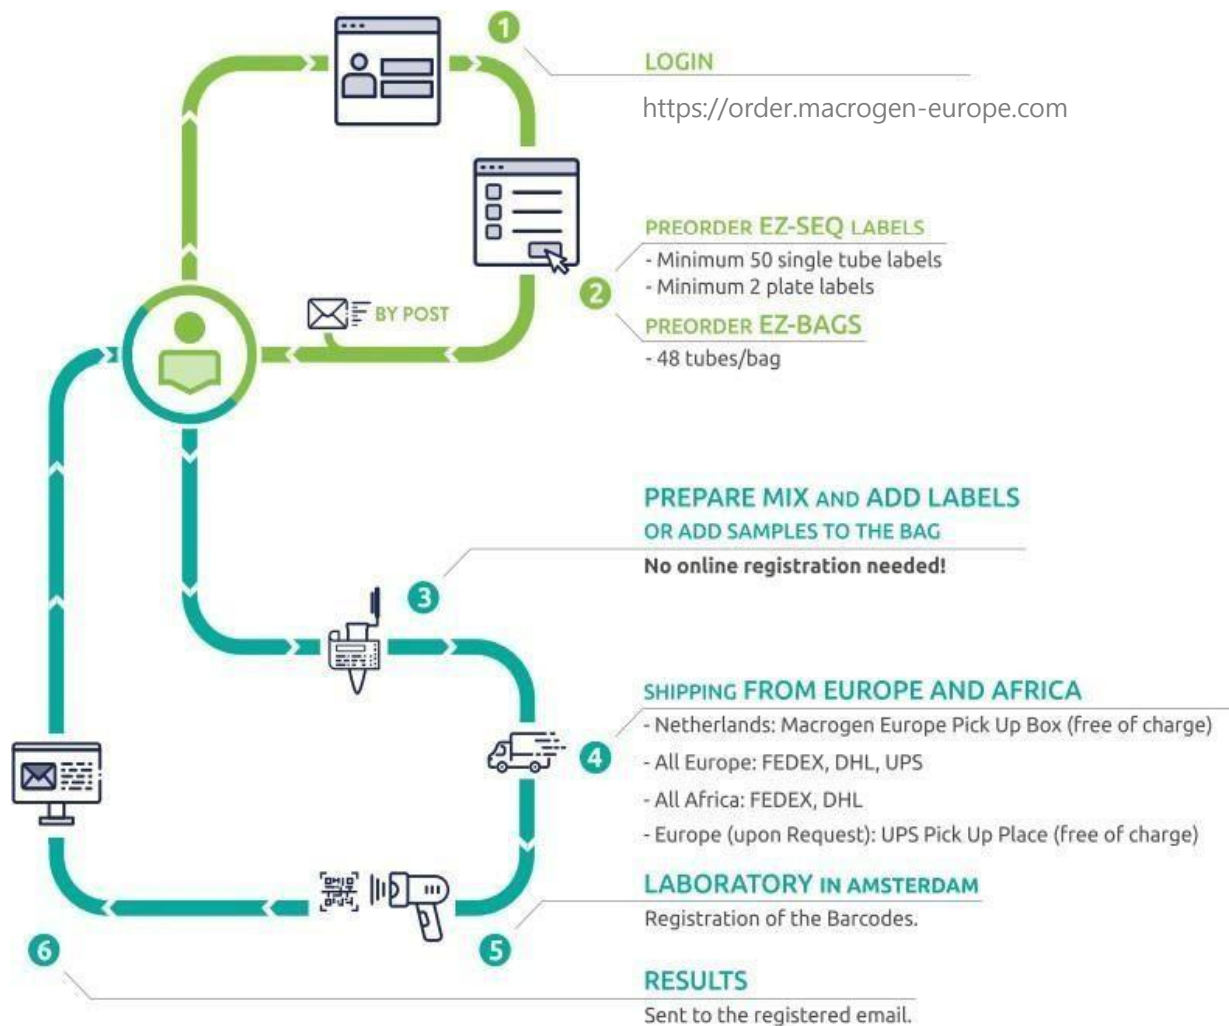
1

LOGIN

https://order.macrogen-europe.com

2

PREORDER EZ-SEQ LABELS

- Minimum 50 single tube labels
- Minimum 2 plate labels

PREORDER EZ-BAGS

- 48 tubes/bag

BY POST

3

PREPARE MIX AND ADD LABELS
OR ADD SAMPLES TO THE BAG

No online registration needed!

4

SHIPPING FROM EUROPE AND AFRICA

- Netherlands: Macrogen Europe Pick Up Box (free of charge)
- All Europe: FEDEX, DHL, UPS
- All Africa: FEDEX, DHL
- Europe (upon Request): UPS Pick Up Place (free of charge)

5

LABORATORY IN AMSTERDAM

Registration of the Barcodes.

6

RESULTS

Sent to the registered email.